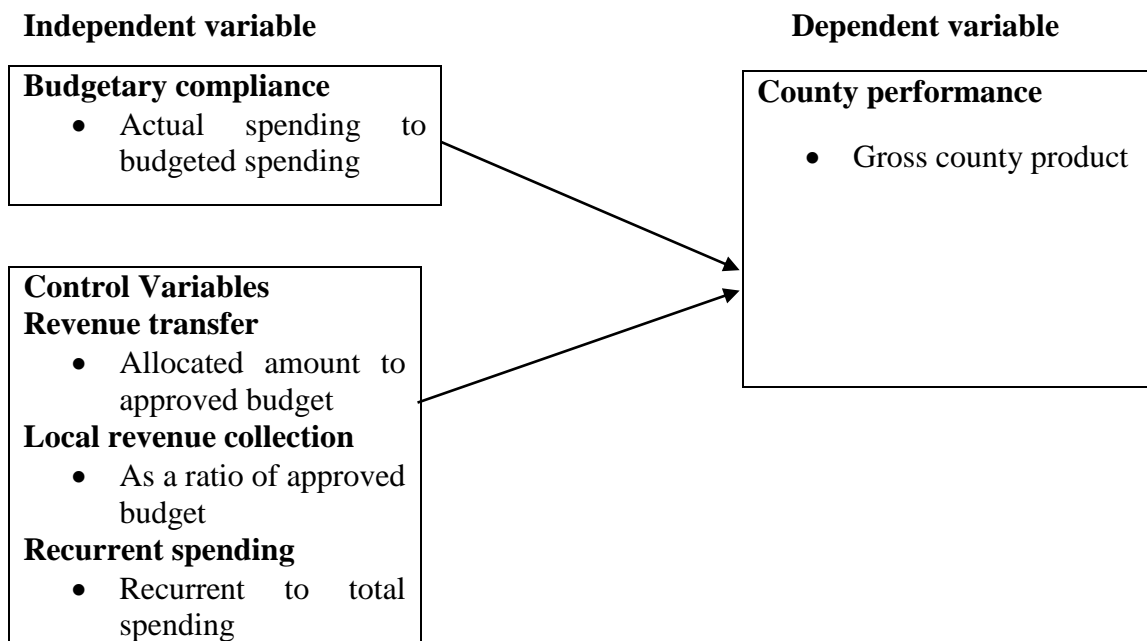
**Independent variable**

**Dependent variable**

**Budgetary compliance**
- Actual spending to budgeted spending

**County performance**
- Gross county product

**Control Variables**
**Revenue transfer**
- Allocated amount to approved budget

**Local revenue collection**
- As a ratio of approved budget

**Recurrent spending**
- Recurrent to total spending